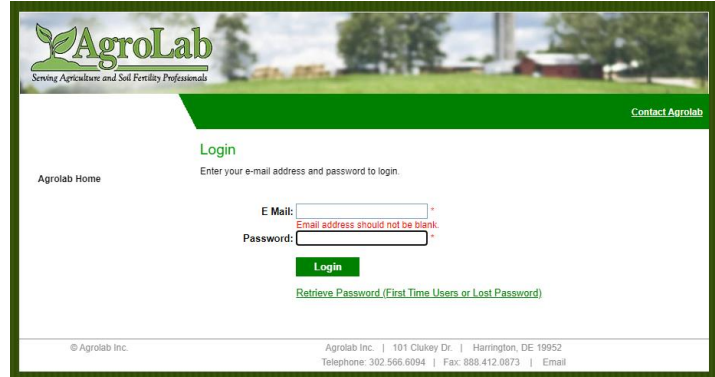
AgroLab
Serving Agriculture and Soil Fertility Professionals

Contact Agrolab

Agrolab Home

Login

Enter your e-mail address and password to login.

E Mail: *
Email address should not be blank.
Password: *

Login

Retrieve Password (First Time Users or Lost Password)

© Agrolab Inc.

Agrolab Inc. | 101 Clukey Dr. | Harrington, DE 19952
Telephone: 302.566.6094 | Fax: 888.412.0873 | Email